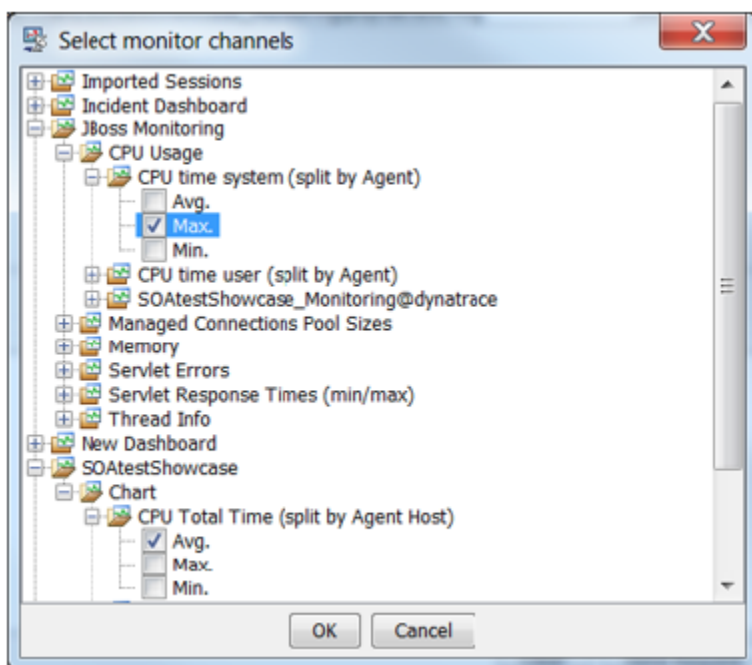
Select monitor channels

Imported Sessions
Incident Dashboard
JBoss Monitoring
CPU Usage
CPU time system (split by Agent)
Avg.
Max.
Min.
CPU time user (split by Agent)
SOAtestShowcase_Monitoring@dynatrace
Managed Connections Pool Sizes
Memory
Servlet Errors
Servlet Response Times (min/max)
Thread Info
New Dashboard
SOAtestShowcase
Chart
CPU Total Time (split by Agent Host)
Avg.
Max.
Min.

OK
Cancel